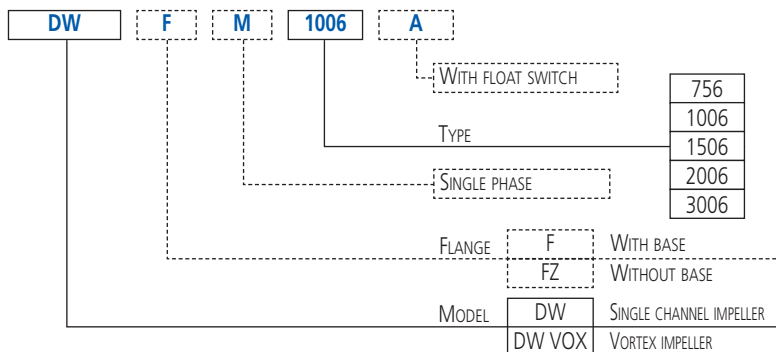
DW F M 1006 A

WITH FLOAT SWITCH

TYPE

| 756 |
|---|
| 1006 |
| 1506 |
| 2006 |
| 3006 |

SINGLE PHASE

FLANGE

| F | WITH BASE |
|---|---|
| FZ | WITHOUT BASE |

MODEL

| DW | SINGLE CHANNEL IMPELLER |
|---|---|
| DW VOX | VORTEX IMPELLER |